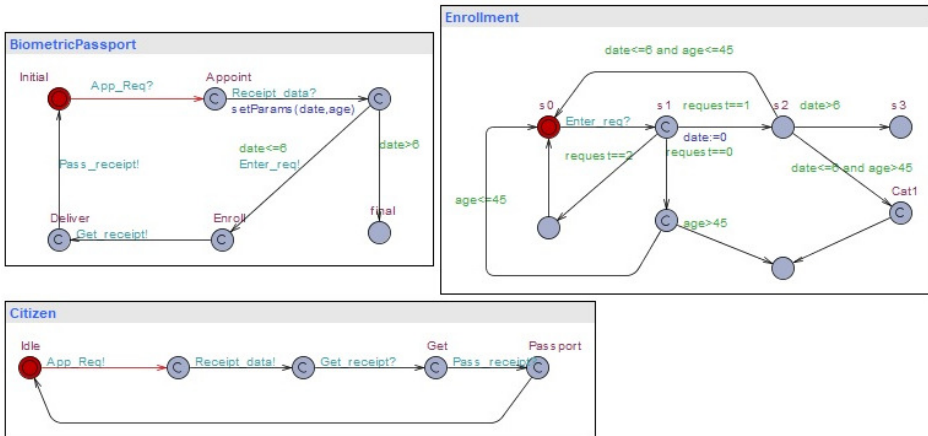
BiometricPassport

Initial
App_Req?
Appoint
Receipt_data?
setParams(date,age)
C
C
date<=6
Enter_req!
date>6
Pass_receipt!
Deliver
C
Get_receipt!
Enroll
C
final

Enrollment

date<=6 and age<=45
s0
Enter_req?
s1
C
request==1
s2
date>6
s3
date:=0
request==2
request==0
date<=6 and age>45
age<=45
Cat1
C
C
age>45

Citizen

Idle
App_Req!
C
Receipt_data!
C
Get_receipt?
Get
C
Pass_receipt?
Passport
C